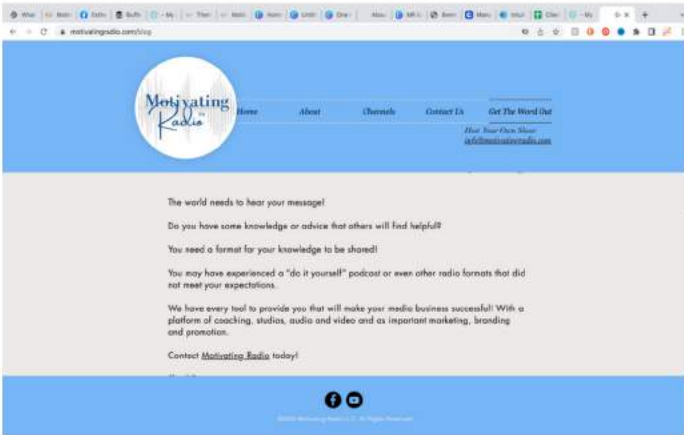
motivatingradio.com/blog

Motivating Radio

Home About Channels Contact Us Get The Word Out

Host Your Own Show: info@motivatingradio.com

The world needs to hear your message!

Do you have some knowledge or advice that others will find helpful?

You need a format for your knowledge to be shared!

You may have experienced a "do it yourself" podcast or even other radio formats that did not meet your expectations.

We have every tool to provide you that will make your media business successful! With a platform of coaching, studios, audio and video and as important marketing, branding and promotion.

Contact Motivating Radio today!

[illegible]